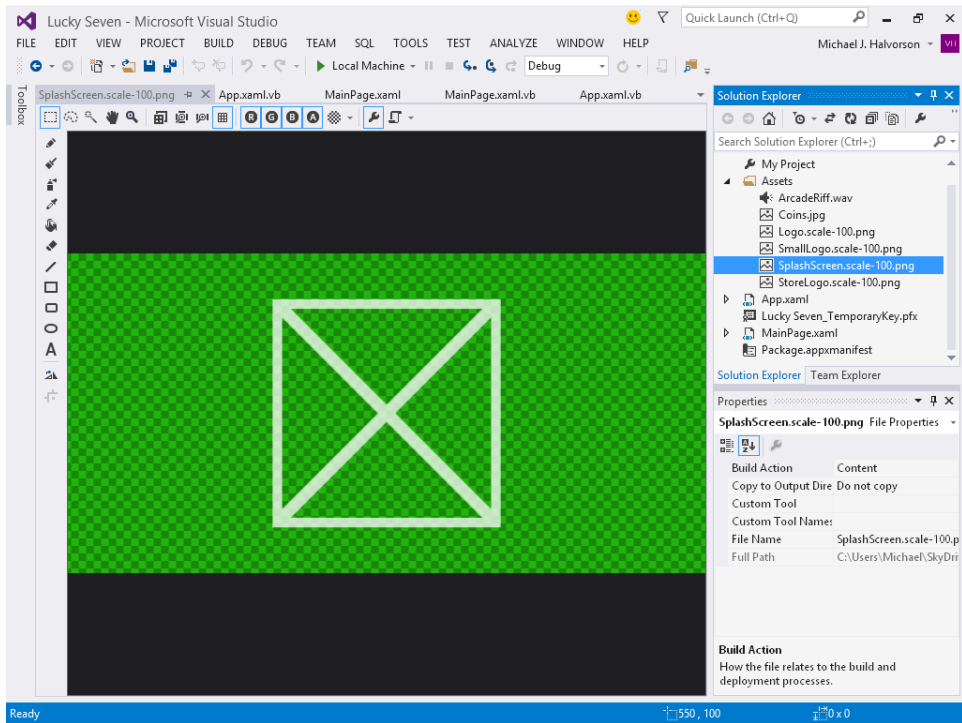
Lucky Seven - Microsoft Visual Studio

Quick Launch (Ctrl+Q)

FILE EDIT VIEW PROJECT BUILD DEBUG TEAM SQL TOOLS TEST ANALYZE WINDOW HELP

Michael J. Halvorson

MH

Local Machine

Debug

Toolbox

SplashScreen.scale-100.png

App.xaml.vb

MainPage.xaml

MainPage.xaml.vb

App.xaml.vb

Solution Explorer

Search Solution Explorer (Ctrl+;)

My Project

Assets

ArcadeRiff.wav

Coins.jpg

Logo.scale-100.png

SmallLogo.scale-100.png

SplashScreen.scale-100.png

StoreLogo.scale-100.png

App.xaml

Lucky Seven_TemporaryKey.pfx

MainPage.xaml

Package.appxmanifest

Solution Explorer Team Explorer

Properties

SplashScreen.scale-100.png File Properties

| | |
|---|---|
| Build Action | Content |
| Copy to Output Dire | Do not copy |
| Custom Tool | |
| Custom Tool Names | |
| File Name | SplashScreen.scale-100.p |
| Full Path | C:\Users\Michael\SkyDri |

Build Action

How the file relates to the build and deployment processes.

Ready

550 , 100

0 x 0